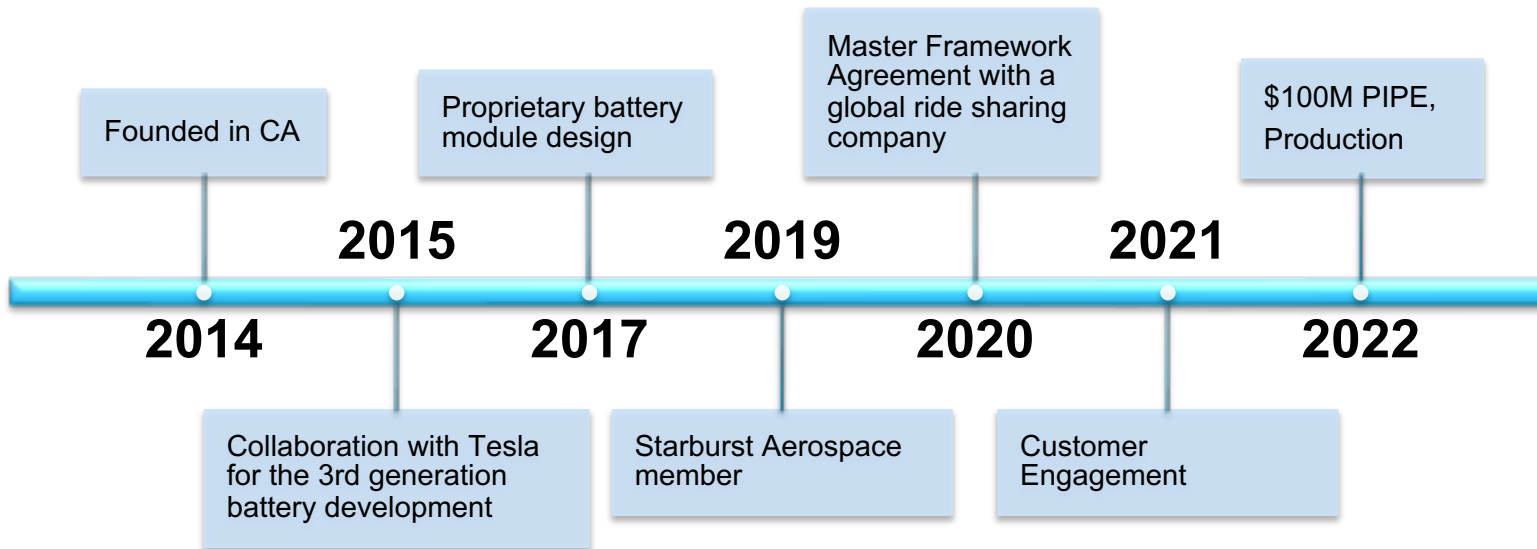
Founded in CA

2014

2015

Collaboration with Tesla for the 3rd generation battery development

Proprietary battery module design

2017

2019

Starburst Aerospace member

Master Framework Agreement with a global ride sharing company

2020

2021

Customer Engagement

\$100M PIPE, Production

2022